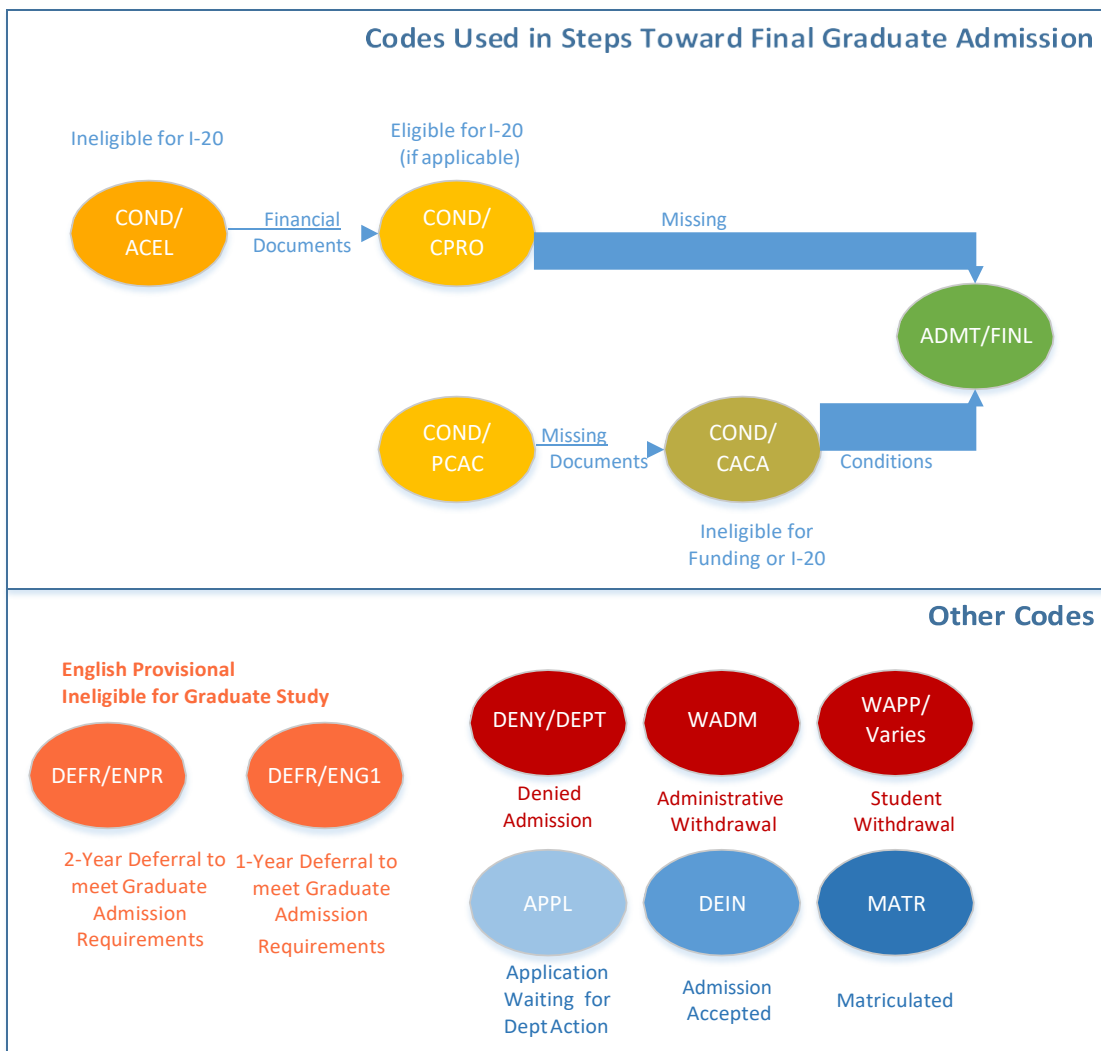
Codes Used in Steps Toward Final Graduate Admission

Ineligible for I-20

COND/ ACEL

Financial Documents

Eligible for I-20 (if applicable)

COND/ CPRO

Missing

ADMT/FINL

COND/ PCAC

Missing Documents

COND/ CACA

Conditions

Ineligible for Funding or I-20

Other Codes

English Provisional Ineligible for Graduate Study

DEFR/ENPR

DEFR/ENG1

2-Year Deferral to meet Graduate Admission Requirements

1-Year Deferral to meet Graduate Admission Requirements

DENY/DEPT

Denied Admission

WADM

Administrative Withdrawal

WAPP/ Varies

Student Withdrawal

APPL

Application Waiting for Dept Action

DEIN

Admission Accepted

MATR

Matriculated